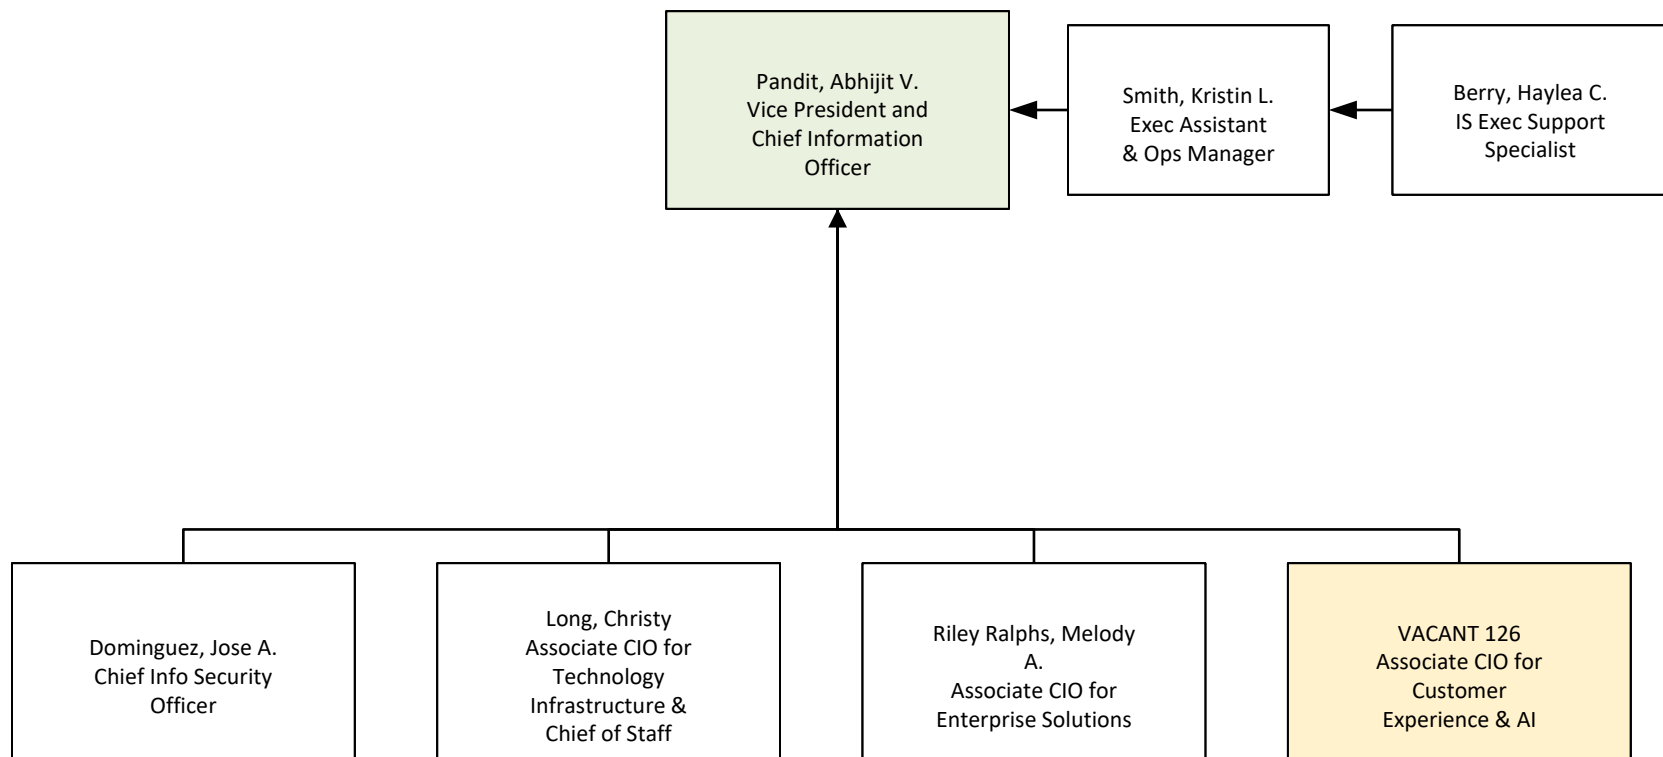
Pandit, Abhijit V.
Vice President and Chief Information Officer

Smith, Kristin L.
Exec Assistant & Ops Manager

Berry, Haylea C.
IS Exec Support Specialist

Dominguez, Jose A.
Chief Info Security Officer

Long, Christy
Associate CIO for Technology Infrastructure & Chief of Staff

Riley Ralphs, Melody A.
Associate CIO for Enterprise Solutions

VACANT 126
Associate CIO for Customer Experience & AI